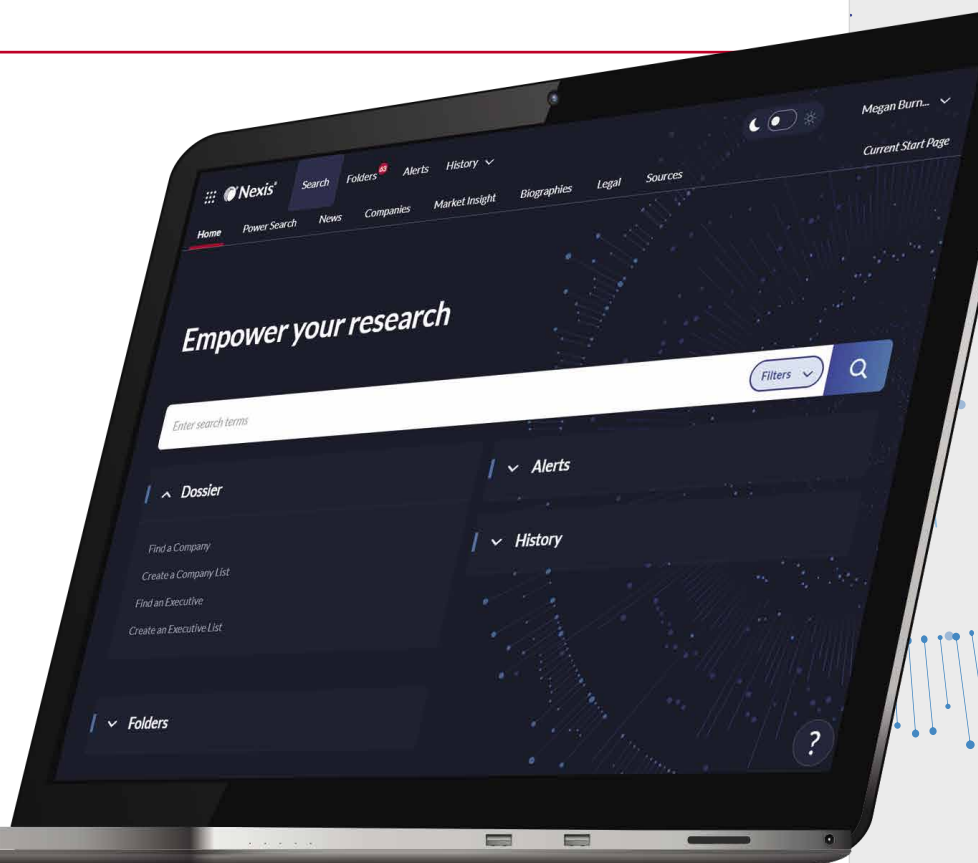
Nexis

Search Folders 63 Alerts History

Megan Burn...

Current Start Page

Home Power Search News Companies Market Insight Biographies Legal Sources

Empower your research

Enter search terms

Filters

Dossier

Find a Company

Create a Company List

Find an Executive

Create an Executive List

Alerts

History

Folders

?